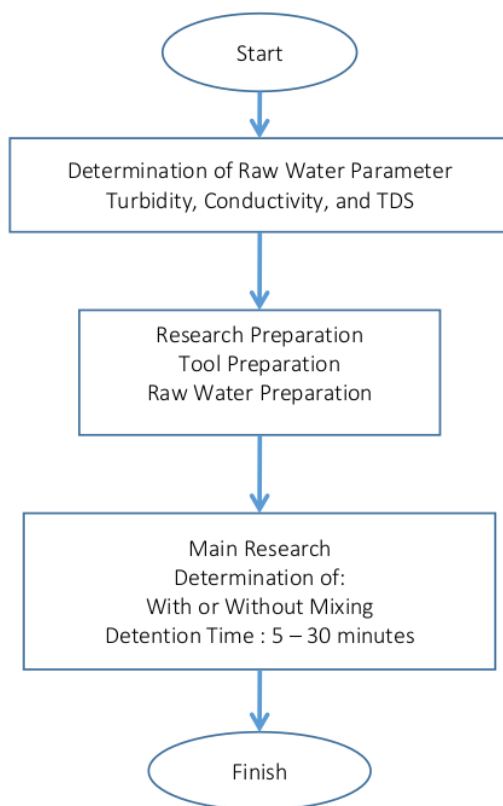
Start

Determination of Raw Water Parameter
Turbidity, Conductivity, and TDS

Research Preparation
Tool Preparation
Raw Water Preparation

Main Research
Determination of:
With or Without Mixing
Detention Time : 5 – 30 minutes

Finish